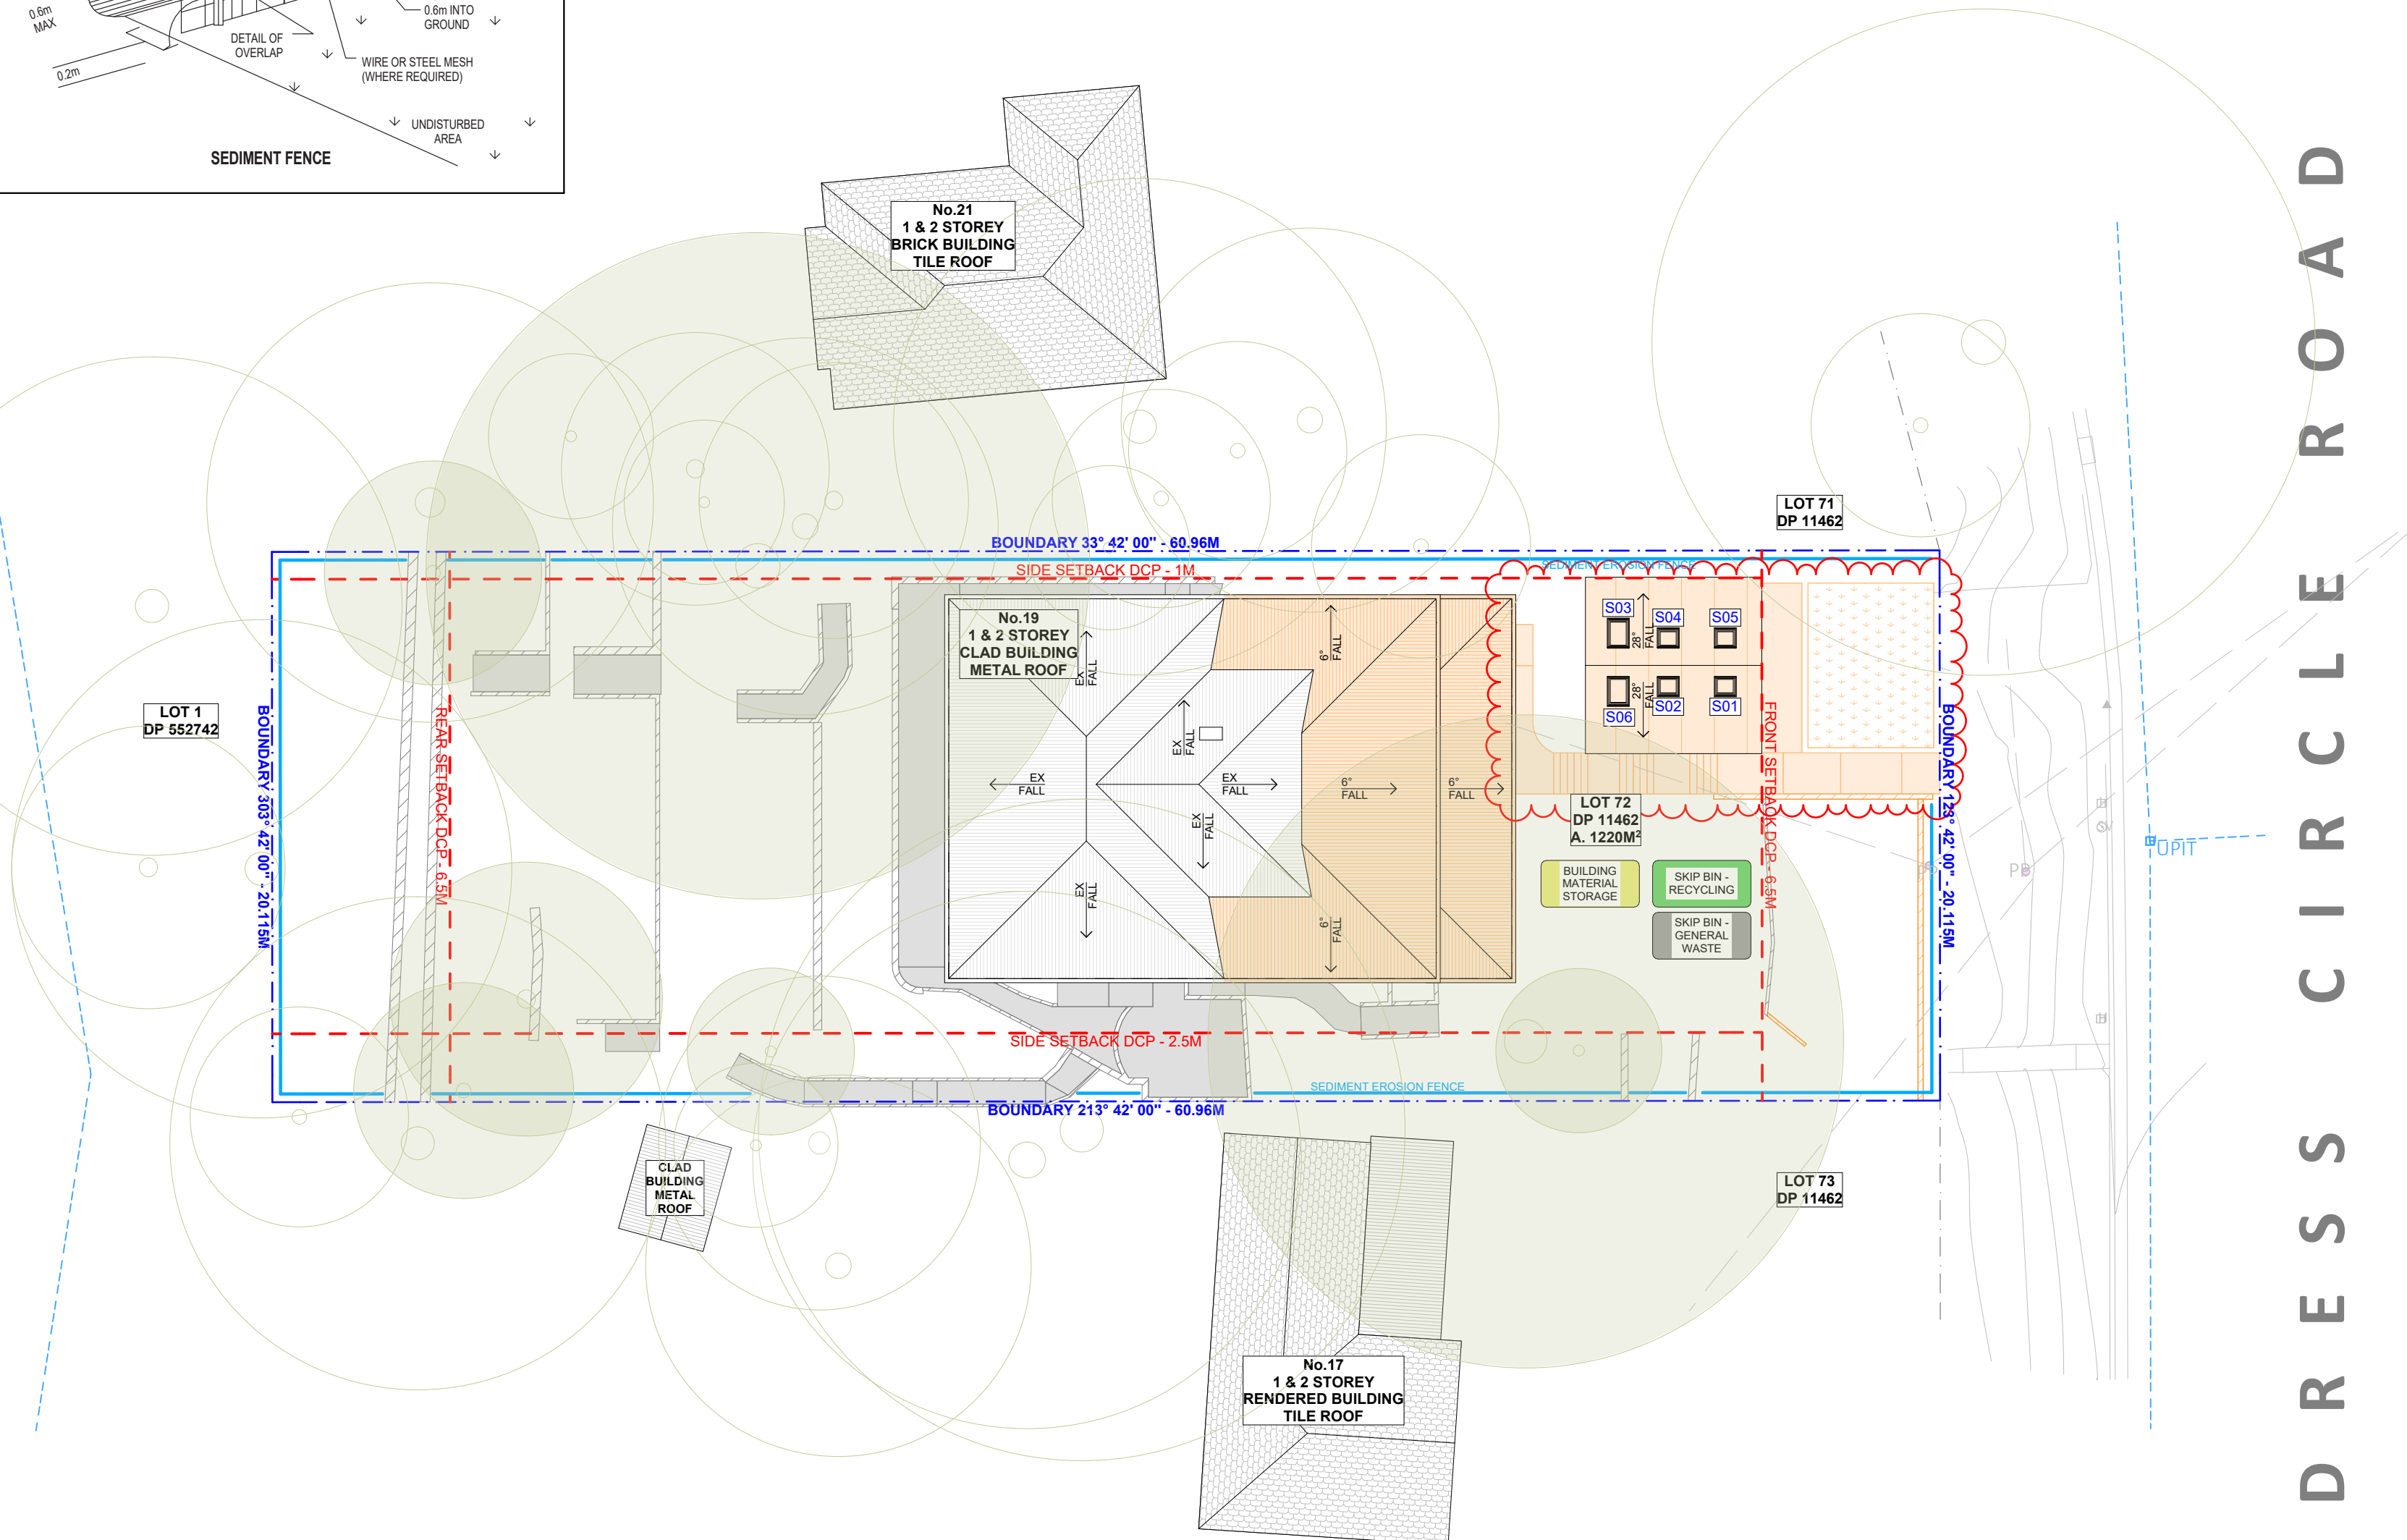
0.6m MAX

0.6m INTO GROUND

DETAIL OF OVERLAP

WIRE OR STEEL MESH (WHERE REQUIRED)

0.2m

UNDISTURBED AREA

SEDIMENT FENCE

No.21
1 & 2 STOREY
BRICK BUILDING
TILE ROOF

LOT 71
DP 11462

BOUNDARY 33° 42' 00" - 60.96M

SIDE SETBACK DCP - 1M

SEDIMENT EROSION FENCE

No.19
1 & 2 STOREY
CLAD BUILDING
METAL ROOF

EX FALL

6° FALL

S03

S04

S05

28° FALL

28° FALL

S06

S02

S01

LOT 1
DP 552742

BOUNDARY 303° 42' 00" - 20.115M

REAR SETBACK DCP - 6.5M

EX FALL

EX FALL

EX FALL

EX FALL

EX FALL

6° FALL

6° FALL

6° FALL

LOT 72
DP 11462
A. 1220M²

FRONT SETBACK DCP - 6.5M

BOUNDARY 123° 42' 00" - 20.115M

BUILDING MATERIAL STORAGE

SKIP BIN - RECYCLING

SKIP BIN - GENERAL WASTE

PB

UPIT

SIDE SETBACK DCP - 2.5M

SEDIMENT EROSION FENCE

BOUNDARY 213° 42' 00" - 60.96M

CLAD BUILDING METAL ROOF

LOT 73
DP 11462

No.17
1 & 2 STOREY
RENDERED BUILDING
TILE ROOF

DRESS CIRCLE ROAD